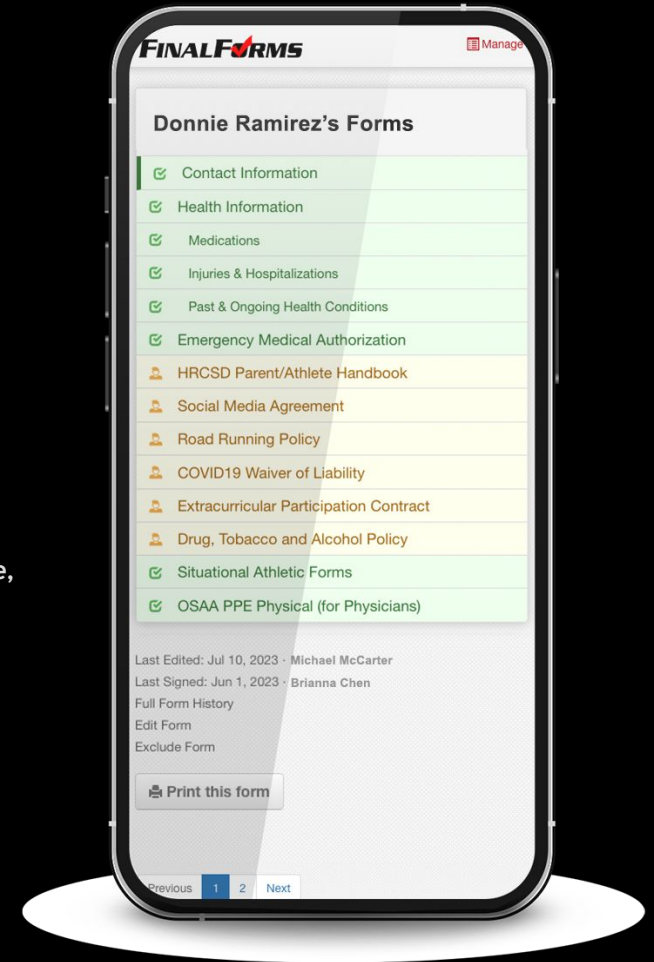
FINALFORMS
Manage

Donnie Ramirez's Forms

Contact Information
Health Information
Medications
Injuries & Hospitalizations
Past & Ongoing Health Conditions
Emergency Medical Authorization
HRCSD Parent/Athlete Handbook
Social Media Agreement
Road Running Policy
COVID19 Waiver of Liability
Extracurricular Participation Contract
Drug, Tobacco and Alcohol Policy
Situational Athletic Forms
OSAA PPE Physical (for Physicians)

Last Edited: Jul 10, 2023 · Michael McCarter
Last Signed: Jun 1, 2023 · Brianna Chen
Full Form History
Edit Form
Exclude Form

Print this form

Previous 1 2 Next

e,